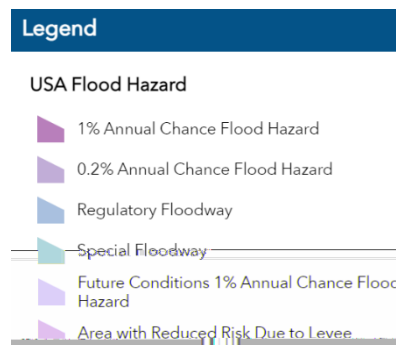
Legend

USA Flood Hazard

1% Annual Chance Flood Hazard

0.2% Annual Chance Flood Hazard

Regulatory Floodway

Special Floodway

Future Conditions 1% Annual Chance Flood Hazard

Area with Reduced Risk Due to Levee